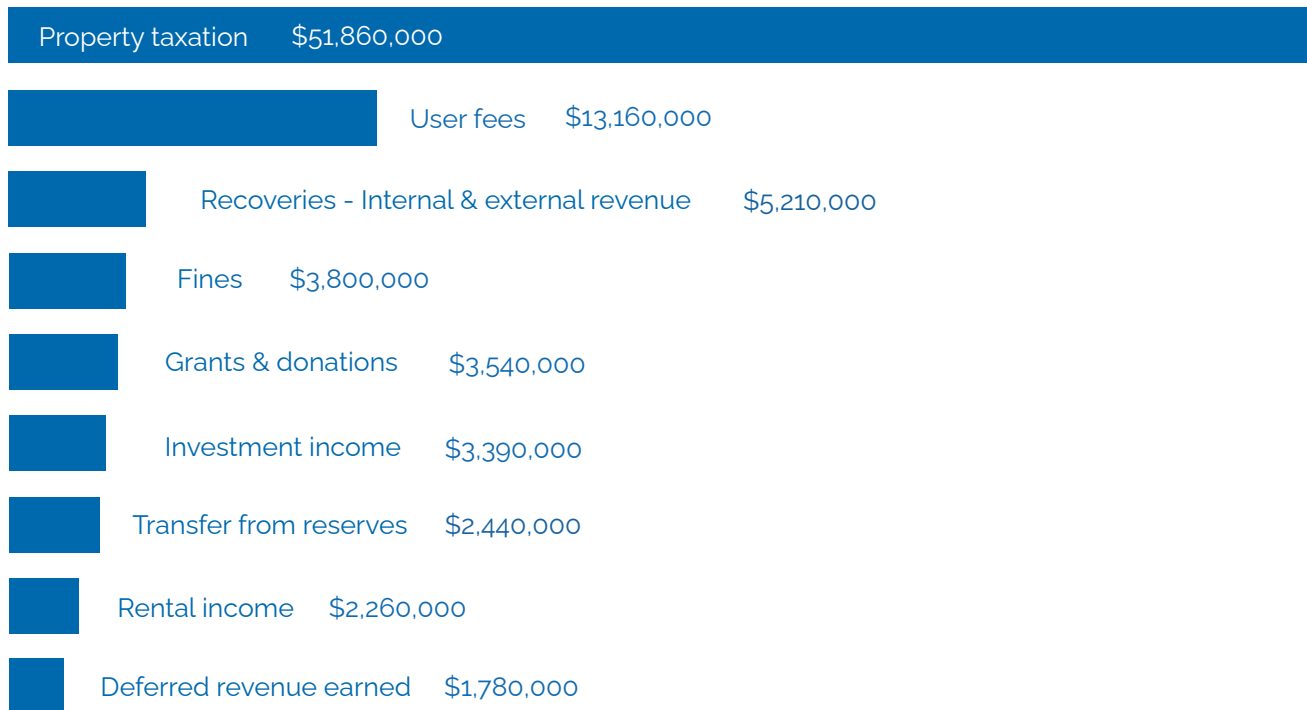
Property taxation $51,860,000

User fees $13,160,000

Recoveries - Internal & external revenue $5,210,000

Fines $3,800,000

Grants & donations $3,540,000

Investment income $3,390,000

Transfer from reserves $2,440,000

Rental income $2,260,000

Deferred revenue earned $1,780,000